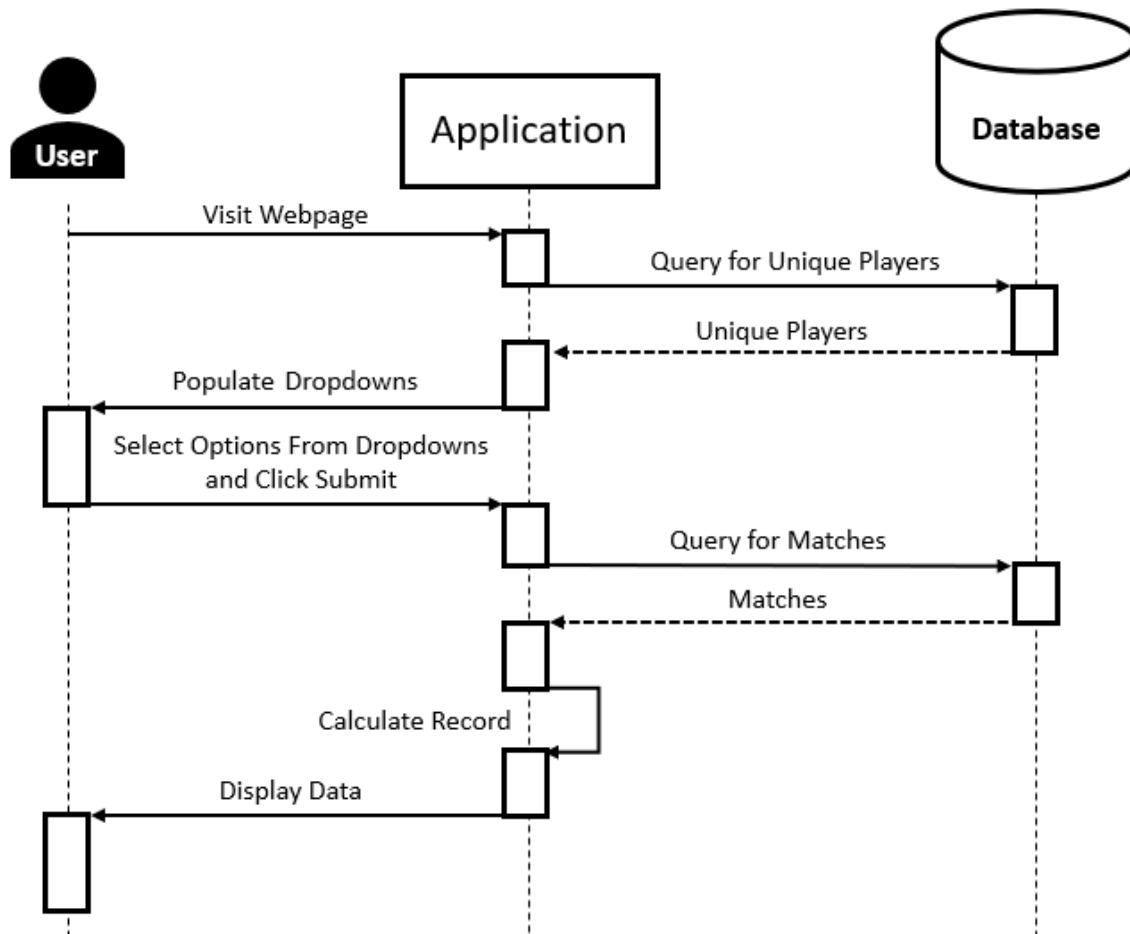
User

Application

Database

Visit Webpage

Query for Unique Players

Unique Players

Populate Dropdowns

Select Options From Dropdowns and Click Submit

Query for Matches

Matches

Calculate Record

Display Data